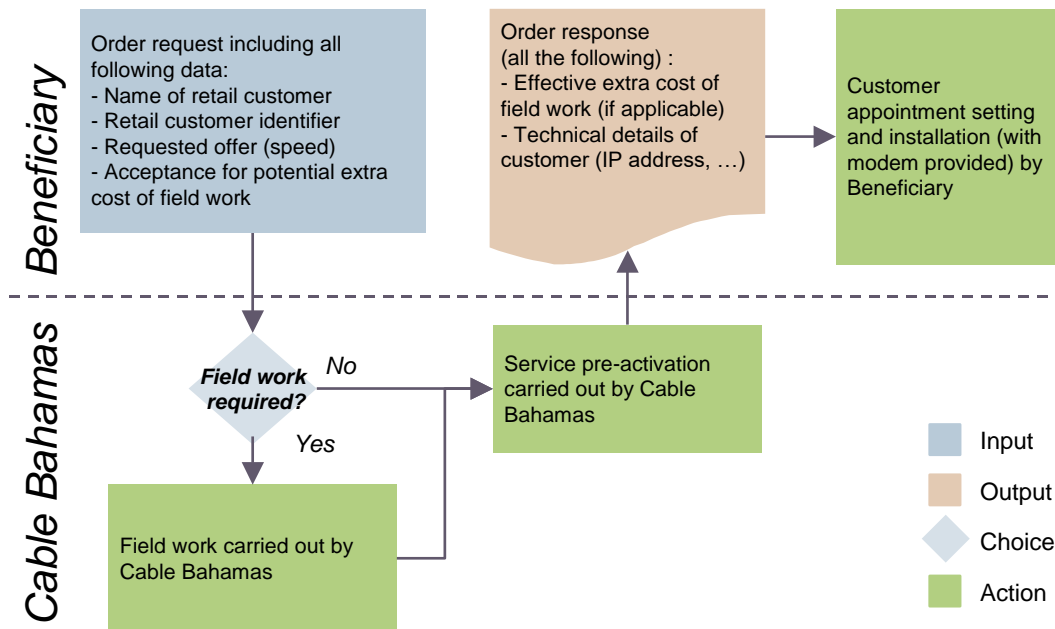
Beneficiary

Order request including all following data:
- Name of retail customer
- Retail customer identifier
- Requested offer (speed)
- Acceptance for potential extra cost of field work

Order response (all the following) :
- Effective extra cost of field work (if applicable)
- Technical details of customer (IP address, …)

Customer appointment setting and installation (with modem provided) by Beneficiary

Cable Bahamas

Field work required?

No

Yes

Service pre-activation carried out by Cable Bahamas

Field work carried out by Cable Bahamas

Input

Output

Choice

Action